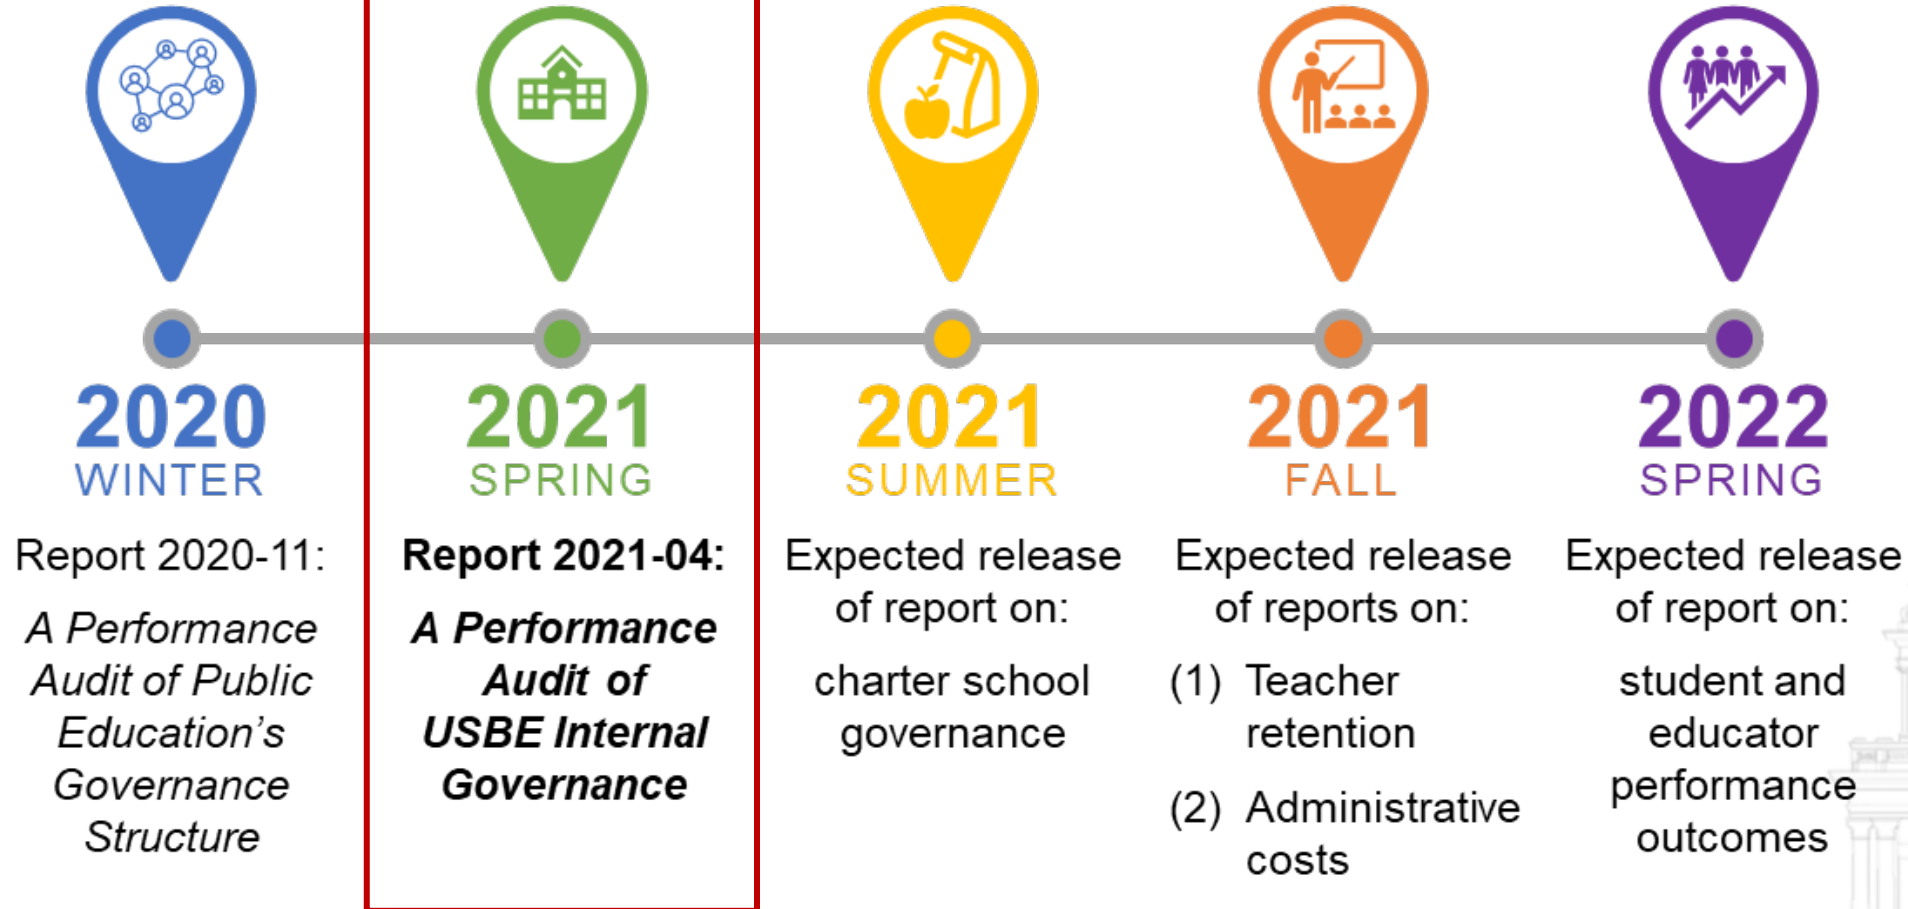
2020
WINTER

Report 2020-11:

*A Performance Audit of Public Education's Governance Structure*

2021
SPRING

**Report 2021-04:**

***A Performance Audit of USBE Internal Governance***

2021
SUMMER

Expected release of report on:

charter school governance

2021
FALL

Expected release of reports on:

(1) Teacher retention

(2) Administrative costs

2022
SPRING

Expected release of report on:

student and educator performance outcomes